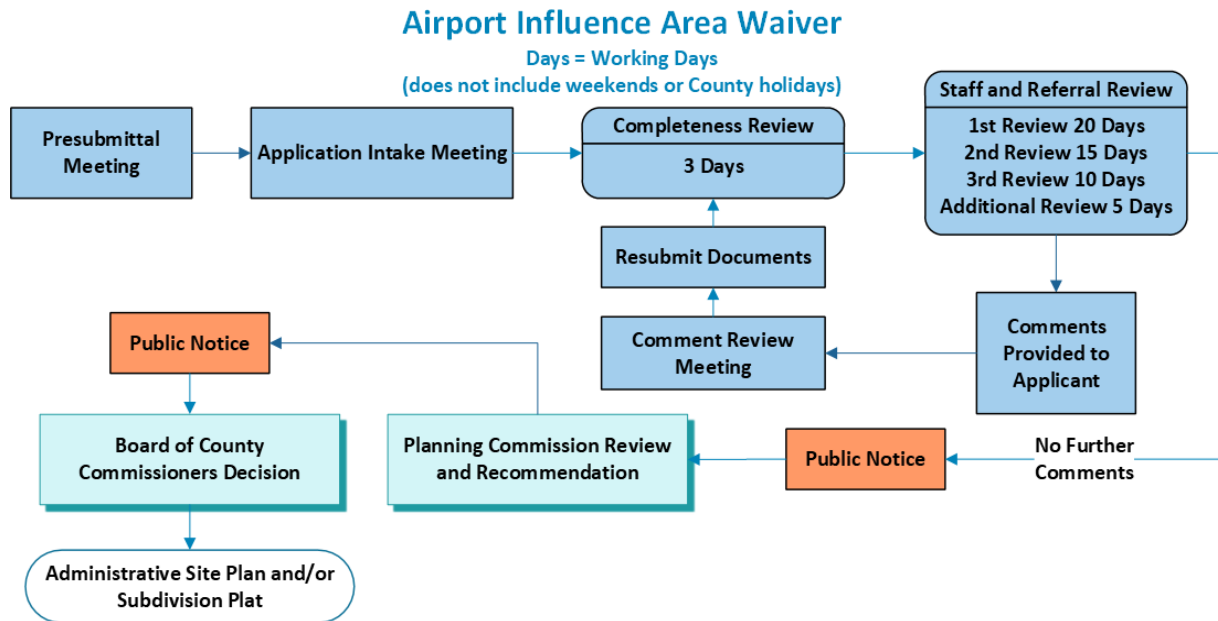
Airport Influence Area Waiver
Days = Working Days
(does not include weekends or County holidays)

Presubmittal Meeting

Application Intake Meeting

Completeness Review
3 Days

Staff and Referral Review
1st Review 20 Days
2nd Review 15 Days
3rd Review 10 Days
Additional Review 5 Days

Resubmit Documents

Comment Review Meeting

Comments Provided to Applicant

Public Notice

Board of County Commissioners Decision

Planning Commission Review and Recommendation

Public Notice

No Further Comments

Administrative Site Plan and/or Subdivision Plat